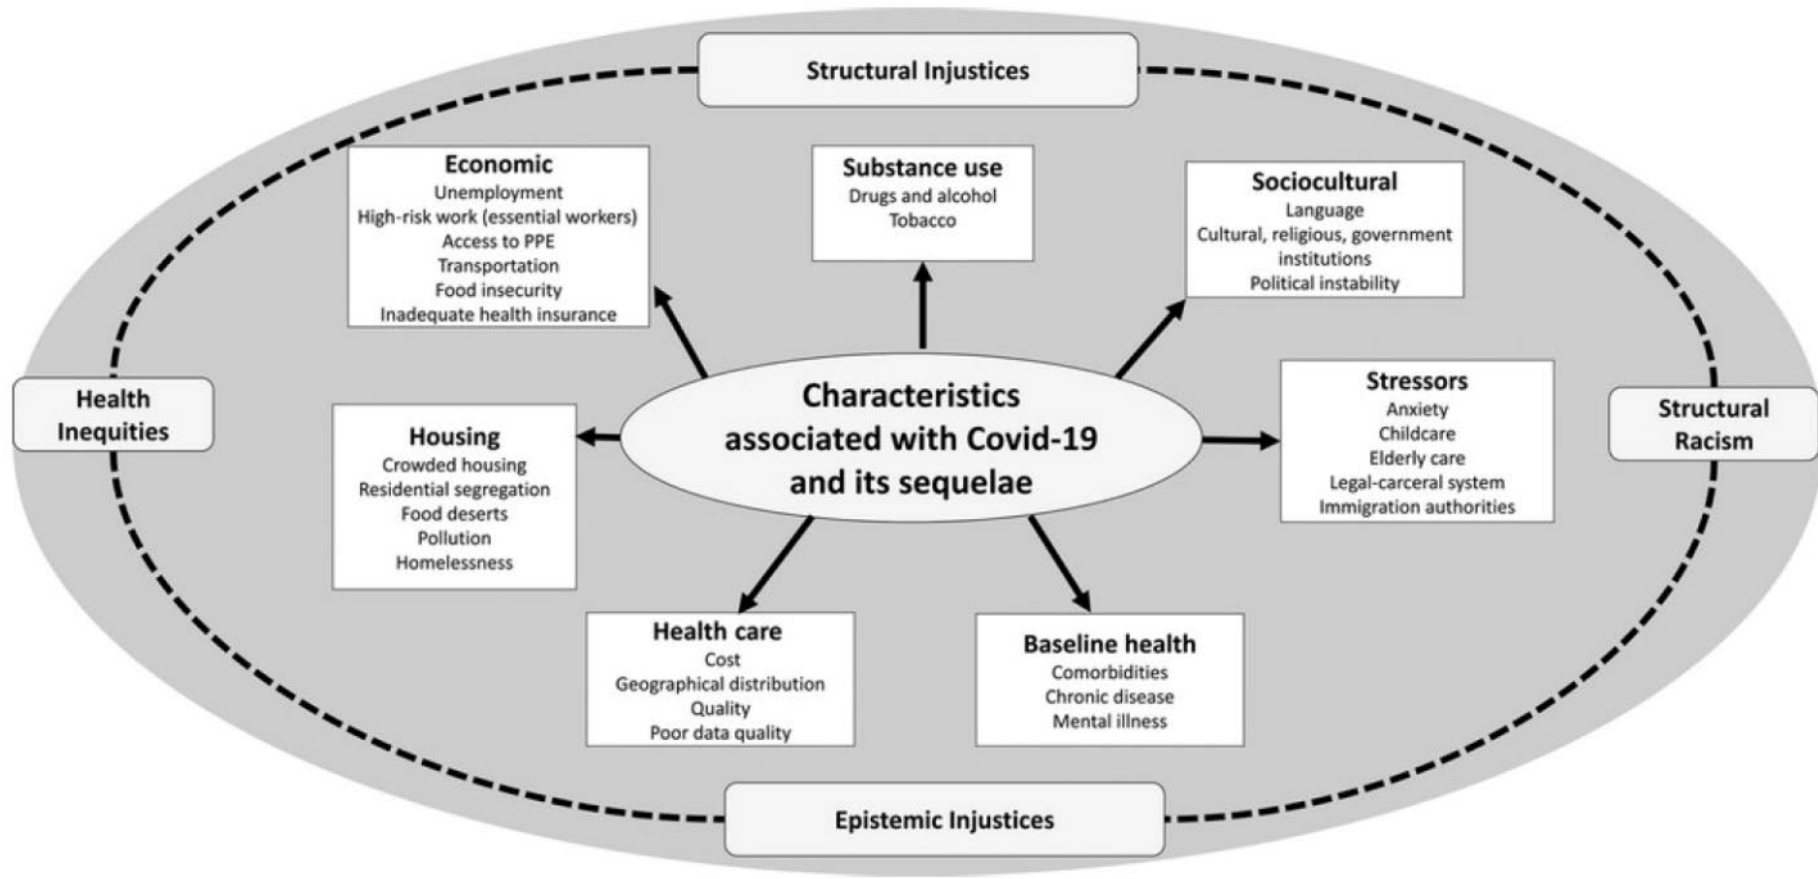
Structural Injustices

Economic
Unemployment
High-risk work (essential workers)
Access to PPE
Transportation
Food insecurity
Inadequate health insurance

Substance use
Drugs and alcohol
Tobacco

Sociocultural
Language
Cultural, religious, government institutions
Political instability

Health Inequities

Housing
Crowded housing
Residential segregation
Food deserts
Pollution
Homelessness

Characteristics associated with Covid-19 and its sequelae

Stressors
Anxiety
Childcare
Elderly care
Legal-carceral system
Immigration authorities

Structural Racism

Health care
Cost
Geographical distribution
Quality
Poor data quality

Baseline health
Comorbidities
Chronic disease
Mental illness

Epistemic Injustices